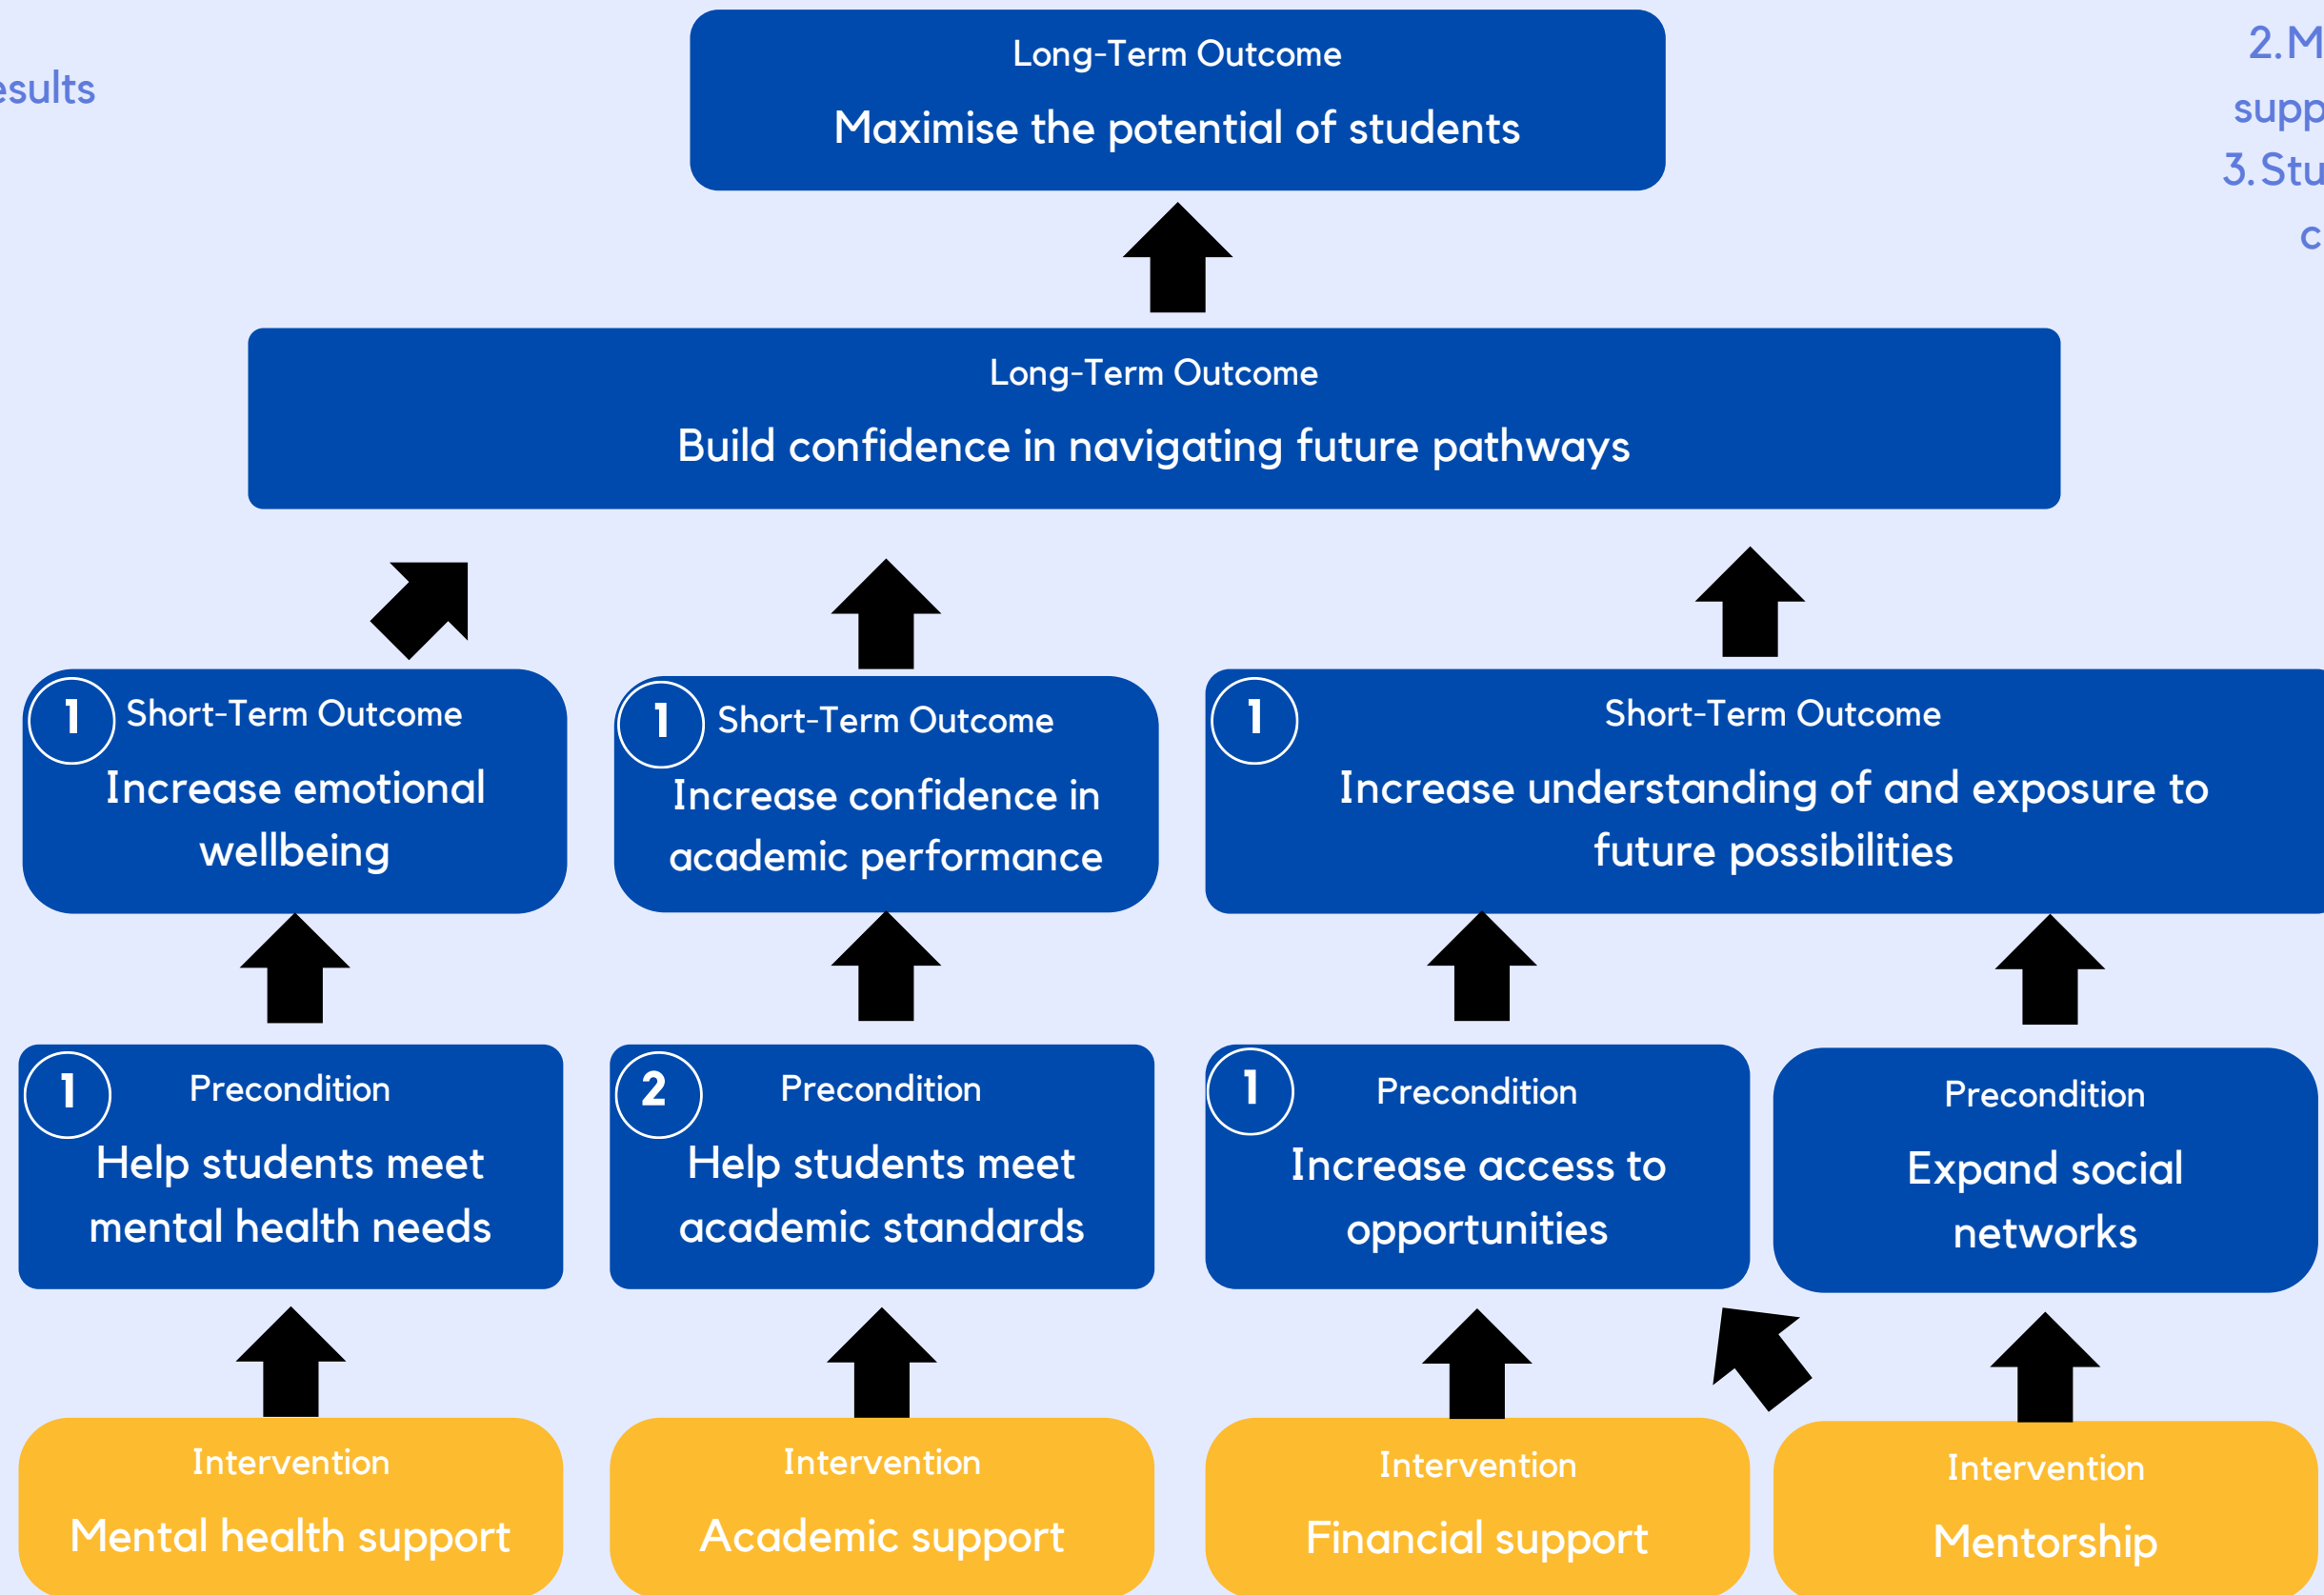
esults

2.M
supp
3.Stu
c

Long-Term Outcome
Maximise the potential of students

Long-Term Outcome
Build confidence in navigating future pathways

1 Short-Term Outcome
Increase emotional wellbeing

1 Short-Term Outcome
Increase confidence in academic performance

1 Short-Term Outcome
Increase understanding of and exposure to future possibilities

1 Precondition
Help students meet mental health needs

2 Precondition
Help students meet academic standards

1 Precondition
Increase access to opportunities

Precondition
Expand social networks

Intervention
Mental health support

Intervention
Academic support

Intervention
Financial support

Intervention
Mentorship